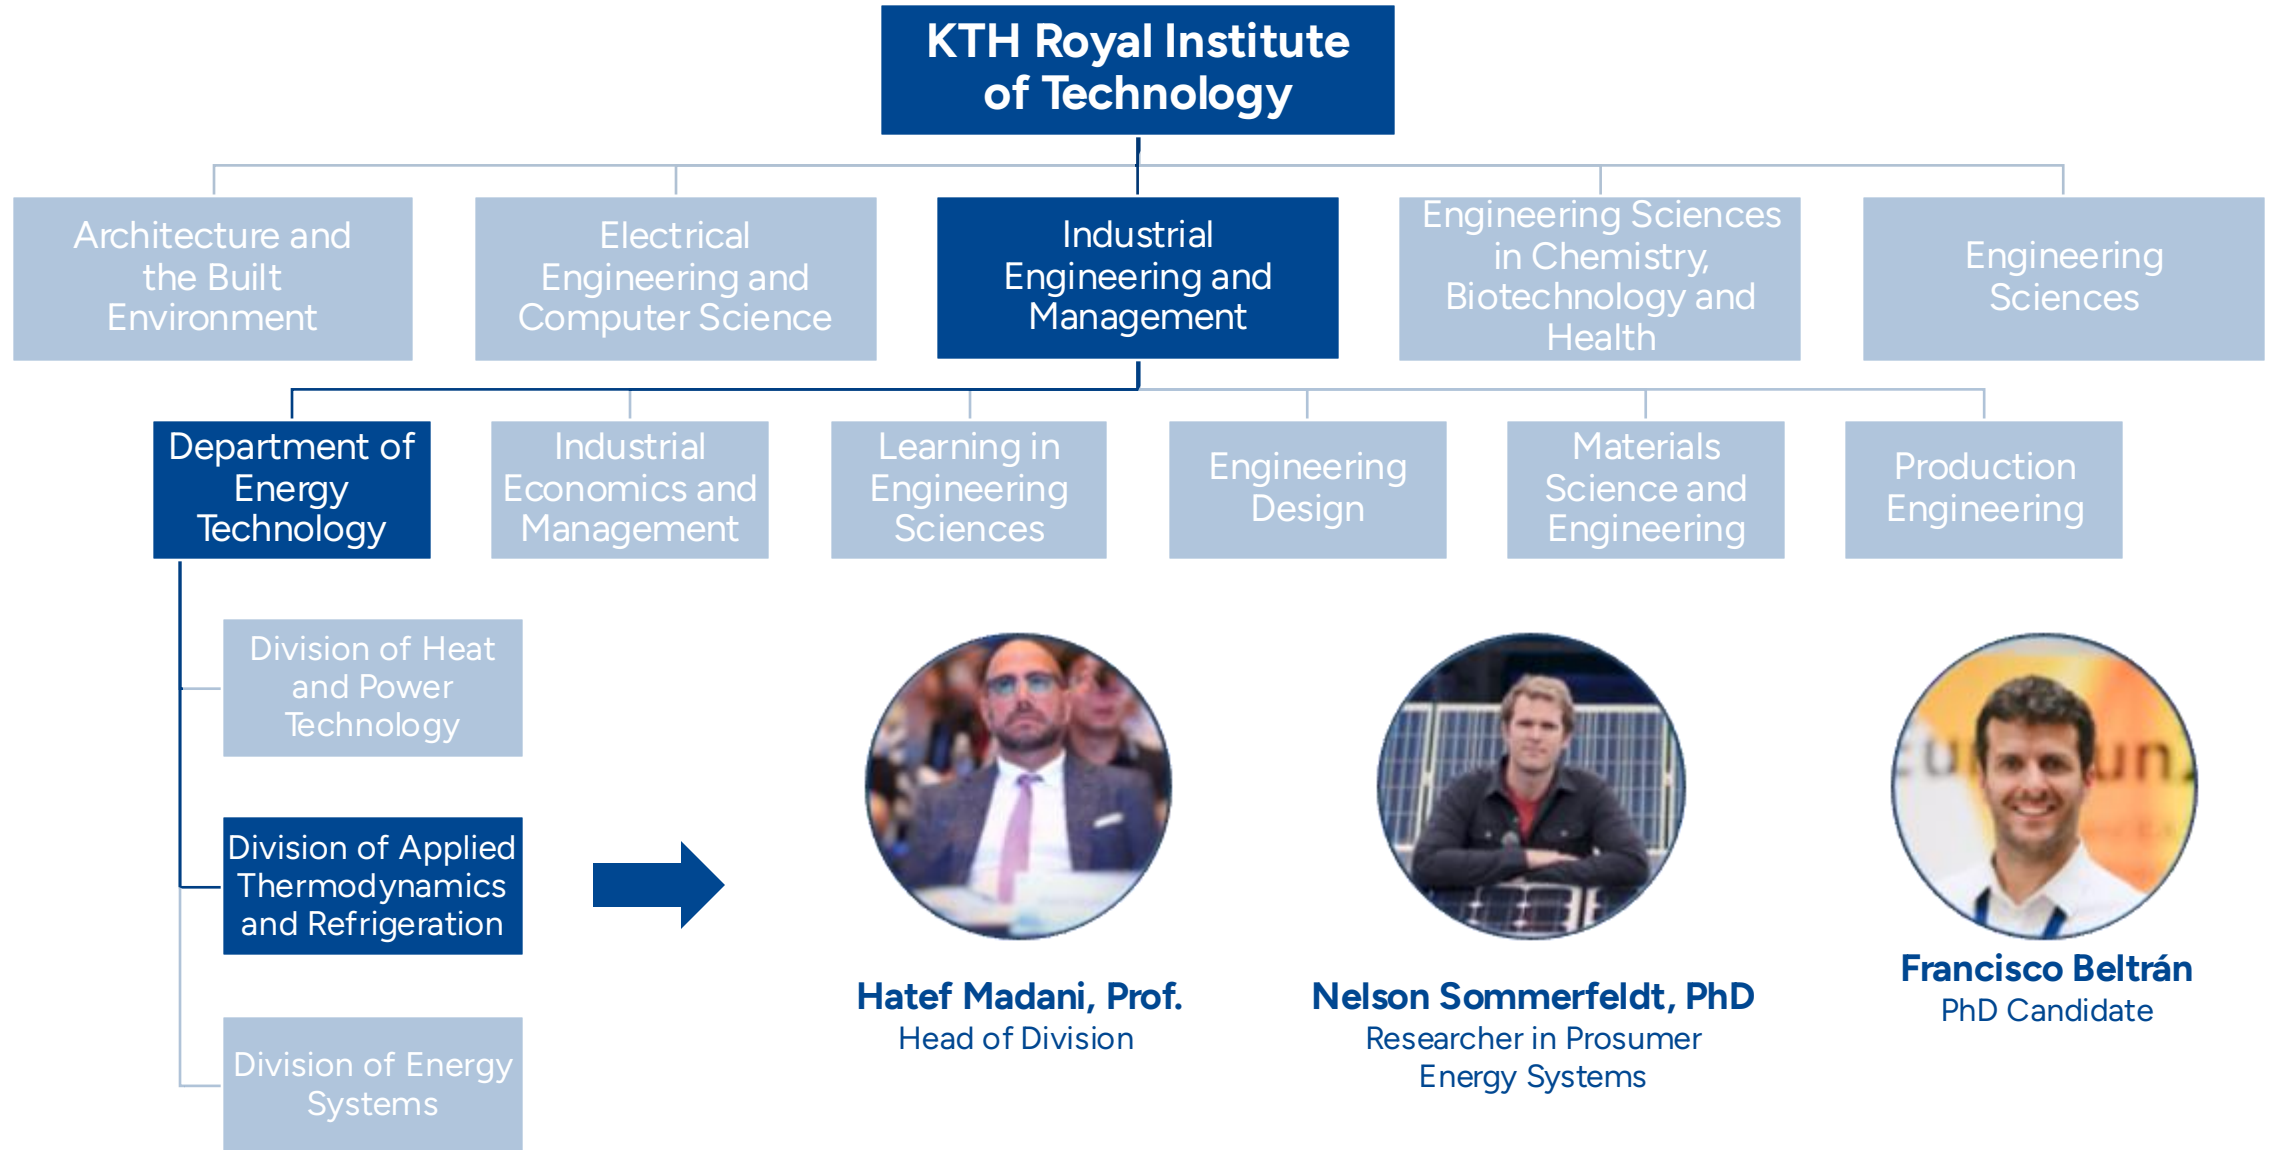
KTH Royal Institute of Technology

Architecture and the Built Environment

Electrical Engineering and Computer Science

Industrial Engineering and Management

Engineering Sciences in Chemistry, Biotechnology and Health

Engineering Sciences

Department of Energy Technology

Industrial Economics and Management

Learning in Engineering Sciences

Engineering Design

Materials Science and Engineering

Production Engineering

Division of Heat and Power Technology

Division of Applied Thermodynamics and Refrigeration

Division of Energy Systems

Hatef Madani, Prof.
Head of Division

Nelson Sommerfeldt, PhD
Researcher in Prosumer Energy Systems

Francisco Beltrán
PhD Candidate